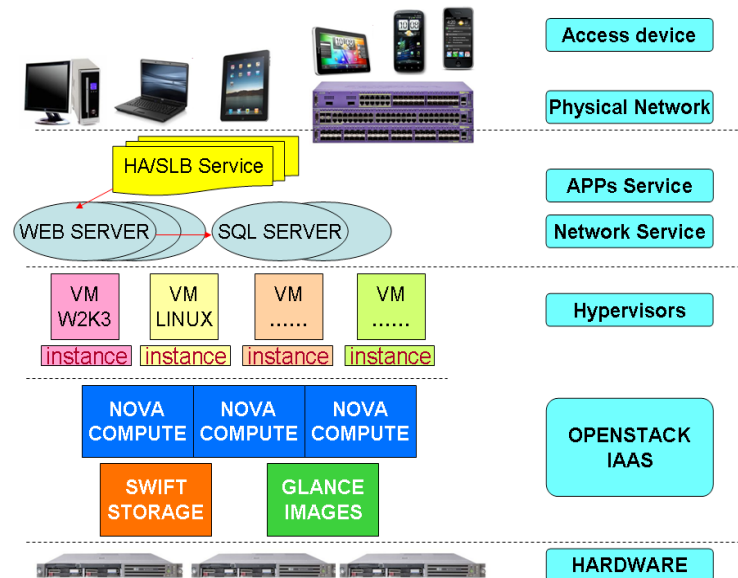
Access device

Physical Network

HA/SLB Service

APPs Service

WEB SERVER

SQL SERVER

Network Service

VM W2K3

VM LINUX

VM ......

VM ......

Hypervisors

instance

instance

instance

instance

NOVA COMPUTE

NOVA COMPUTE

NOVA COMPUTE

OPENSTACK IAAS

SWIFT STORAGE

GLANCE IMAGES

HARDWARE